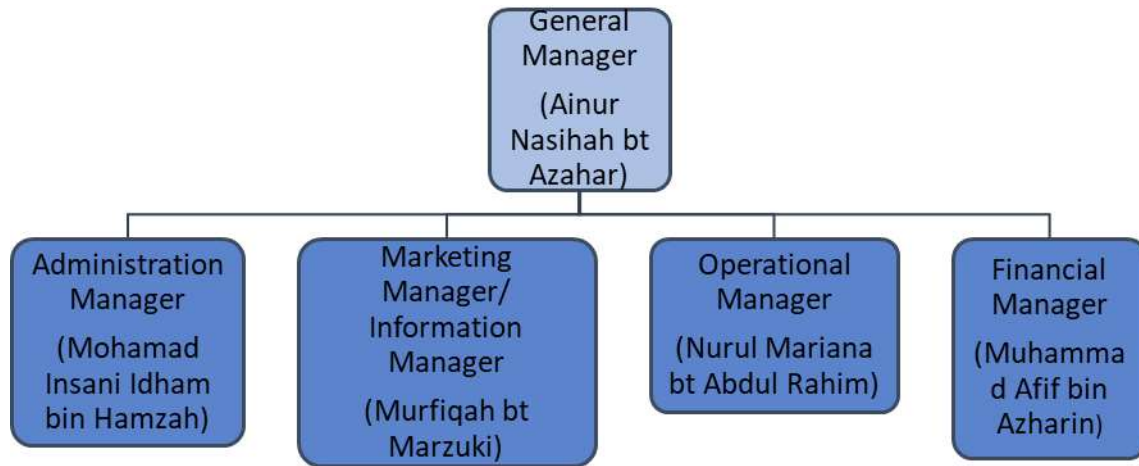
General Manager

(Ainur Nasihah bt Azahar)

Administration Manager

(Mohamad Insani Idham bin Hamzah)

Marketing Manager/ Information Manager

(Murfiqah bt Marzuki)

Operational Manager

(Nurul Mariana bt Abdul Rahim)

Financial Manager

(Muhamma d Afif bin Azharin)